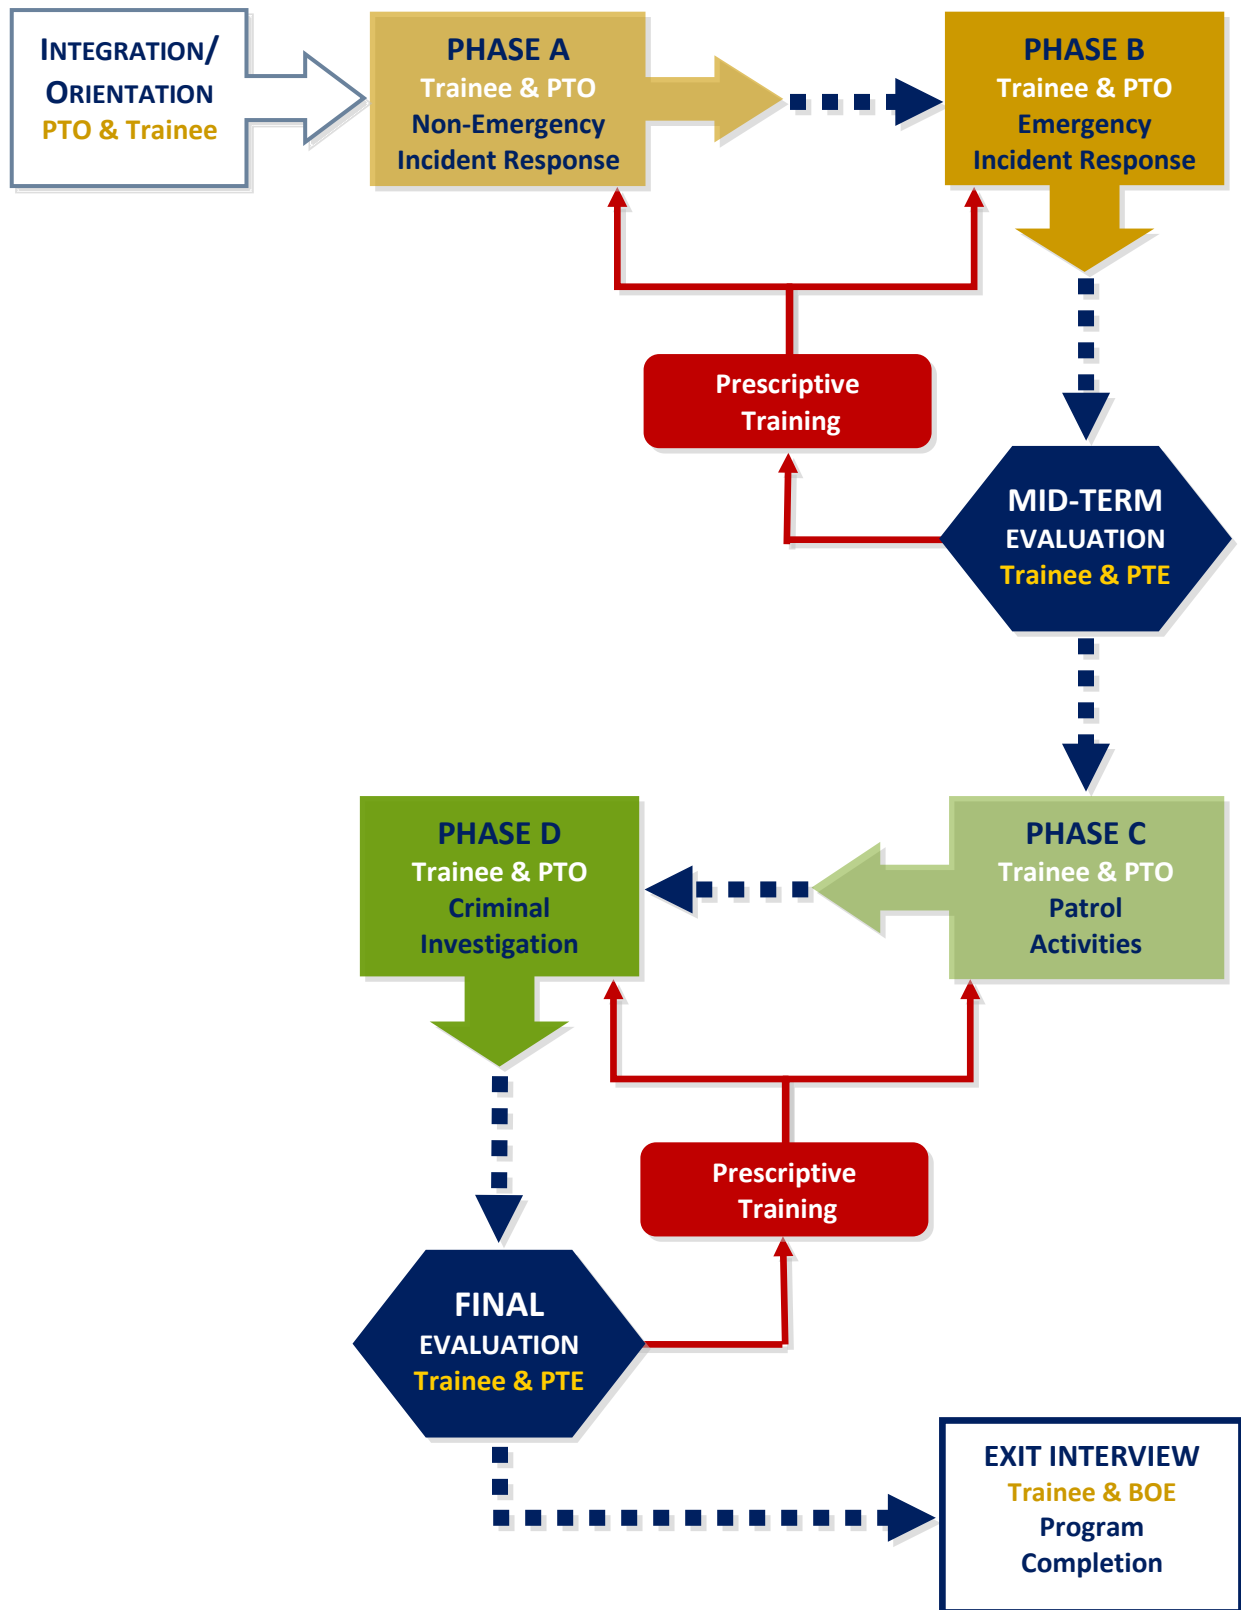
INTEGRATION/
ORIENTATION
PTO & Trainee

PHASE A
Trainee & PTO
Non-Emergency
Incident Response

PHASE B
Trainee & PTO
Emergency
Incident Response

Prescriptive
Training

MID-TERM
EVALUATION
Trainee & PTE

PHASE D
Trainee & PTO
Criminal
Investigation

PHASE C
Trainee & PTO
Patrol
Activities

Prescriptive
Training

FINAL
EVALUATION
Trainee & PTE

EXIT INTERVIEW
Trainee & BOE
Program
Completion